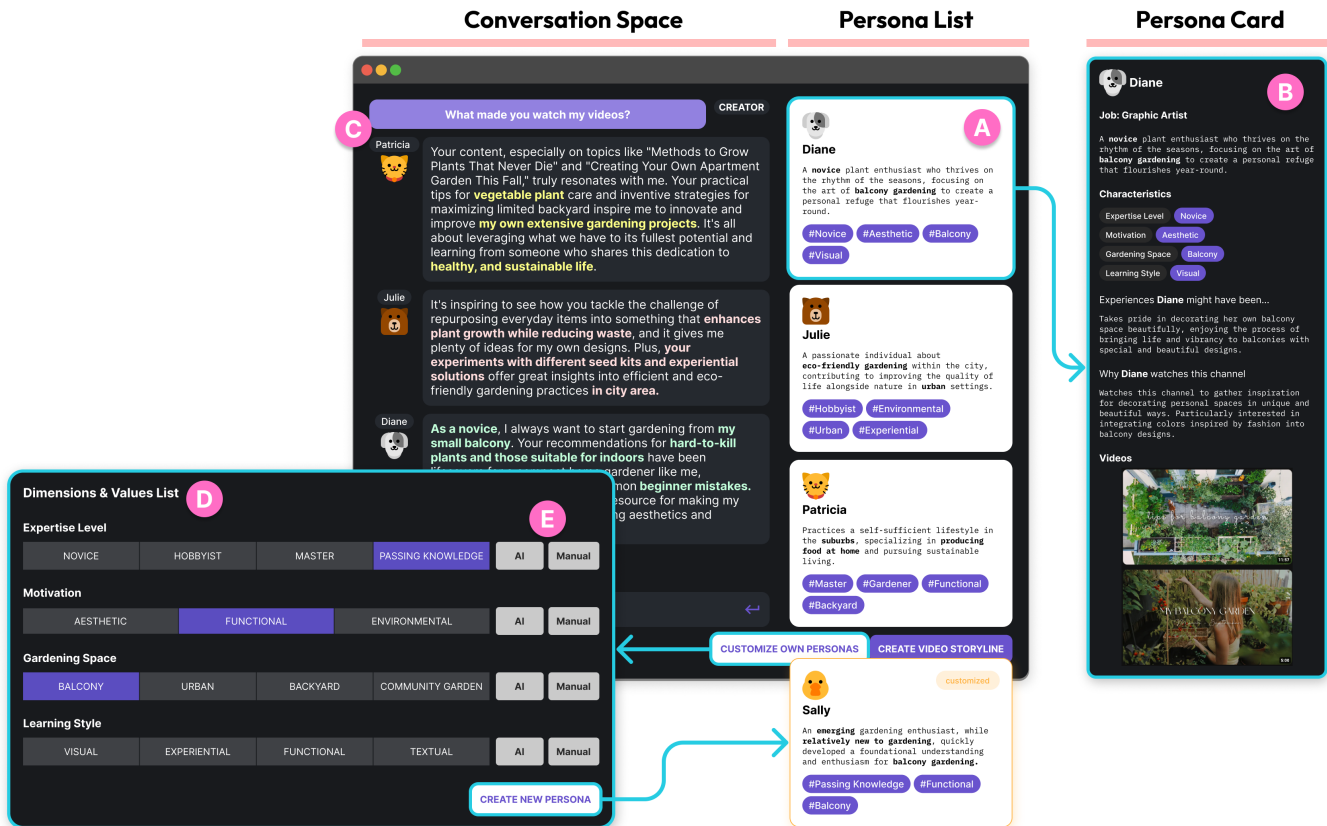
Conversation Space

Persona List

Persona Card

What made you watch my videos?

CREATOR

C

Patricia

Your content, especially on topics like "Methods to Grow Plants That Never Die" and "Creating Your Own Apartment Garden This Fall," truly resonates with me. Your practical tips for vegetable plant care and inventive strategies for maximizing limited backyard inspire me to innovate and improve my own extensive gardening projects. It's all about leveraging what we have to its fullest potential and learning from someone who shares this dedication to healthy, and sustainable life.

Julie

It's inspiring to see how you tackle the challenge of repurposing everyday items into something that enhances plant growth while reducing waste, and it gives me plenty of ideas for my own designs. Plus, your experiments with different seed kits and experiential solutions offer great insights into efficient and eco-friendly gardening practices in city area.

Diane

As a novice, I always want to start gardening from my small balcony. Your recommendations for hard-to-kill plants and those suitable for indoors have been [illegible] gardener like me, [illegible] beginner mistakes. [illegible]esource for making my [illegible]g aesthetics and

A

Diane

A novice plant enthusiast who thrives on the rhythm of the seasons, focusing on the art of balcony gardening to create a personal refuge that flourishes year-round.

#Novice #Aesthetic #Balcony #Visual

Julie

A passionate individual about eco-friendly gardening within the city, contributing to improving the quality of life alongside nature in urban settings.

#Hobbyist #Environmental #Urban #Experiential

Patricia

Practices a self-sufficient lifestyle in the suburbs, specializing in producing food at home and pursuing sustainable living.

#Master #Gardener #Functional #Backyard

CUSTOMIZE OWN PERSONAS

CREATE VIDEO STORYLINE

customized

Sally

An emerging gardening enthusiast, while relatively new to gardening, quickly developed a foundational understanding and enthusiasm for balcony gardening.

#Passing Knowledge #Functional #Balcony

Diane

B

Job: Graphic Artist

A novice plant enthusiast who thrives on the rhythm of the seasons, focusing on the art of balcony gardening to create a personal refuge that flourishes year-round.

Characteristics

Expertise Level Novice
Motivation Aesthetic
Gardening Space Balcony
Learning Style Visual

Experiences Diane might have been...

Takes pride in decorating her own balcony space beautifully, enjoying the process of bringing life and vibrancy to balconies with special and beautiful designs.

Why Diane watches this channel

Watches this channel to gather inspiration for decorating personal spaces in unique and beautiful ways. Particularly interested in integrating colors inspired by fashion into balcony designs.

Videos

tips for balcony garden
11:37

MY BALCONY GARDEN
9:08

Dimensions & Values List D

E

Expertise Level

| NOVICE | HOBBYIST | MASTER | PASSING KNOWLEDGE | AI | Manual |
|---|---|---|---|---|---|

Motivation

| AESTHETIC | FUNCTIONAL | ENVIRONMENTAL | AI | Manual |
|---|---|---|---|---|

Gardening Space

| BALCONY | URBAN | BACKYARD | COMMUNITY GARDEN | AI | Manual |
|---|---|---|---|---|---|

Learning Style

| VISUAL | EXPERIENTIAL | FUNCTIONAL | TEXTUAL | AI | Manual |
|---|---|---|---|---|---|

CREATE NEW PERSONA